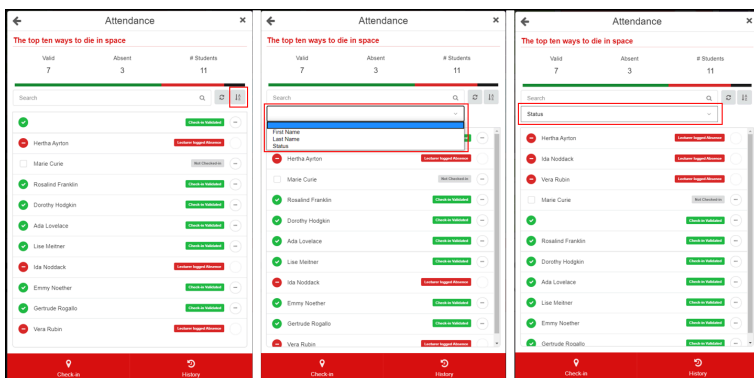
Attendance

The top ten ways to die in space

| Valid | Absent | # Students |
|---|---|---|
| 7 | 3 | 11 |

Search

Check-in Validated
Hertha Ayrton — Lecturer logged Absence
Marie Curie — Not Checked-in
Rosalind Franklin — Check-in Validated
Dorothy Hodgkin — Check-in Validated
Ada Lovelace — Check-in Validated
Lise Meitner — Check-in Validated
Ida Noddack — Lecturer logged Absence
Emmy Noether — Check-in Validated
Gertrude Rogallo — Check-in Validated
Vera Rubin — Lecturer logged Absence

Check-in
History

Attendance

The top ten ways to die in space

| Valid | Absent | # Students |
|---|---|---|
| 7 | 3 | 11 |

Search

First Name
Last Name
Status

Hertha Ayrton — Lecturer logged Absence
Marie Curie — Not Checked-in
Rosalind Franklin — Check-in Validated
Dorothy Hodgkin — Check-in Validated
Ada Lovelace — Check-in Validated
Lise Meitner — Check-in Validated
Ida Noddack — Lecturer logged Absence
Emmy Noether — Check-in Validated
Gertrude Rogallo — Check-in Validated
Vera Rubin — Lecturer logged Absence

Check-in
History

Attendance

The top ten ways to die in space

| Valid | Absent | # Students |
|---|---|---|
| 7 | 3 | 11 |

Search

Status

Hertha Ayrton — Lecturer logged Absence
Ida Noddack — Lecturer logged Absence
Vera Rubin — Lecturer logged Absence
Marie Curie — Not Checked-in
Check-in Validated
Rosalind Franklin — Check-in Validated
Dorothy Hodgkin — Check-in Validated
Ada Lovelace — Check-in Validated
Lise Meitner — Check-in Validated
Emmy Noether — Check-in Validated
Gertrude Rogallo — Check-in Validated

Check-in
History